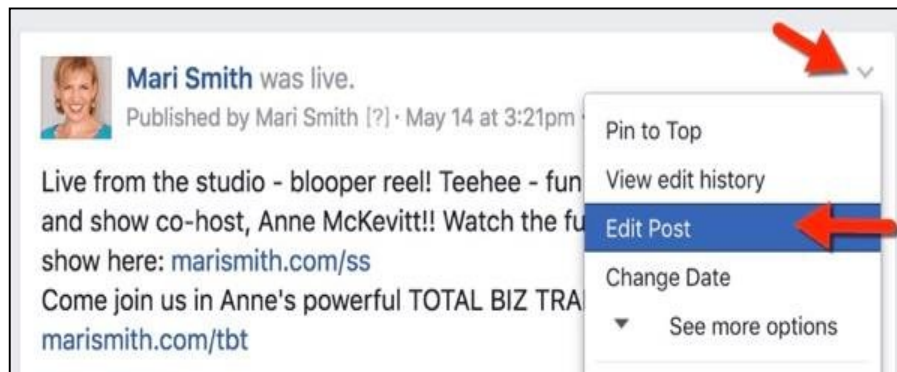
Mari Smith was live.
Published by Mari Smith [?] · May 14 at 3:21pm ·

Live from the studio - blooper reel! Teehee - fun and show co-host, Anne McKevitt!! Watch the fu show here: marismith.com/ss
Come join us in Anne's powerful TOTAL BIZ TRA marismith.com/tbt

Pin to Top
View edit history
Edit Post
Change Date
See more options